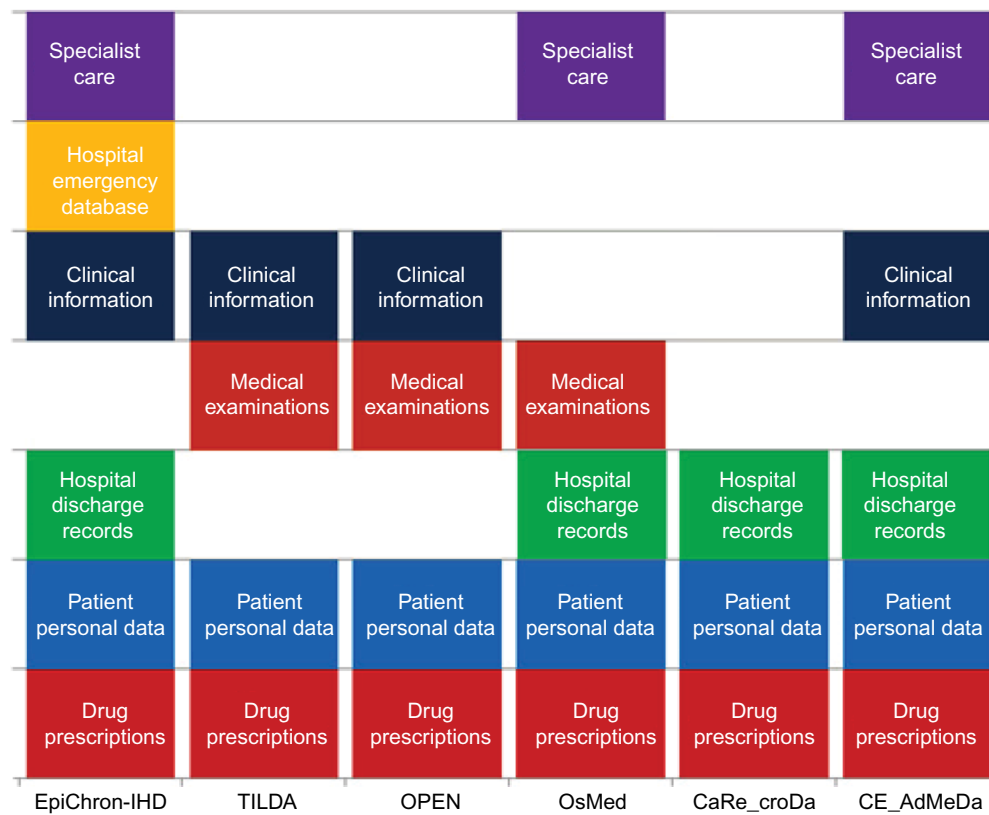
| | | | | | |
|---|---|---|---|---|---|
| Specialist care | | | Specialist care | | Specialist care |
| Hospital emergency database | | | | | |
| Clinical information | Clinical information | Clinical information | | | Clinical information |
| | Medical examinations | Medical examinations | Medical examinations | | |
| Hospital discharge records | | | Hospital discharge records | Hospital discharge records | Hospital discharge records |
| Patient personal data | Patient personal data | Patient personal data | Patient personal data | Patient personal data | Patient personal data |
| Drug prescriptions | Drug prescriptions | Drug prescriptions | Drug prescriptions | Drug prescriptions | Drug prescriptions |
| EpiChron-IHD | TILDA | OPEN | OsMed | CaRe_croDa | CE_AdMeDa |